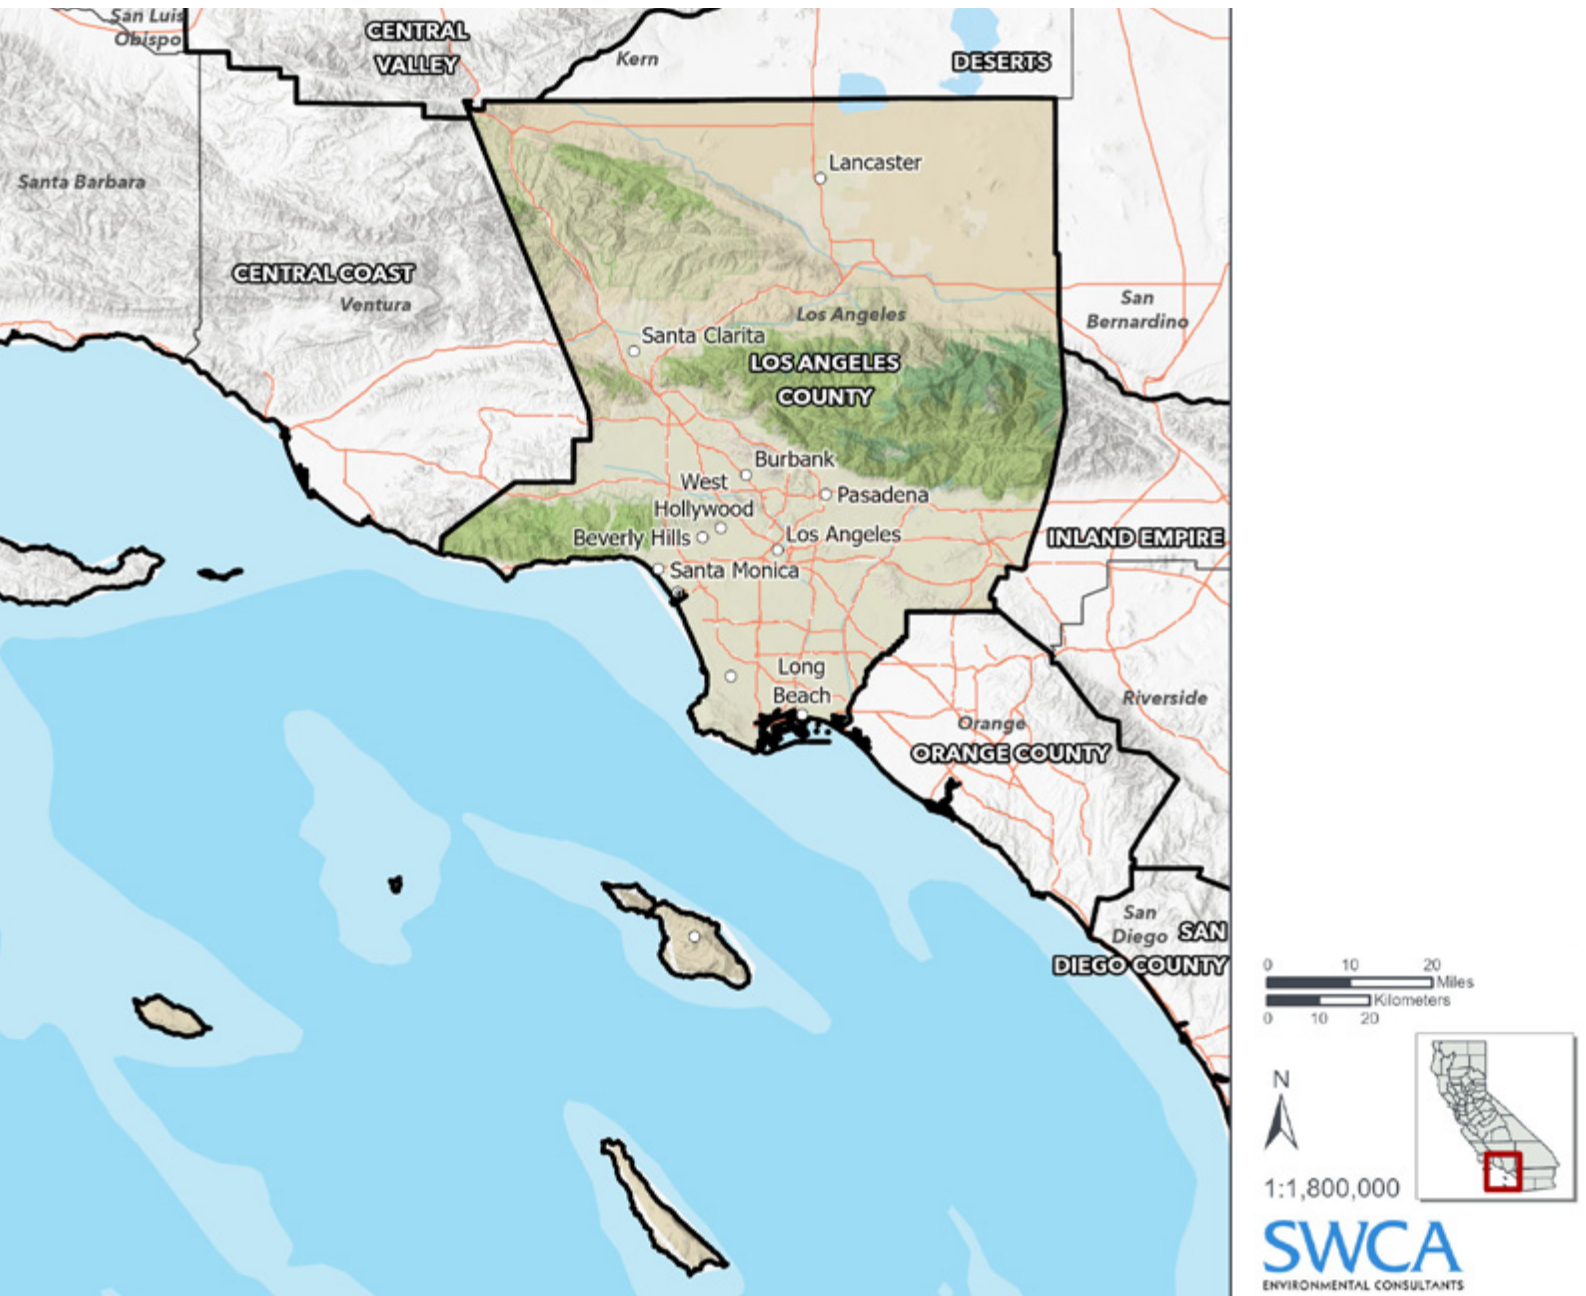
San Luis Obispo
CENTRAL VALLEY
Kern
DESERTS
Lancaster
Santa Barbara
CENTRAL COAST
Ventura
San Bernardino
Los Angeles
Santa Clarita
LOS ANGELES COUNTY
Burbank
West Hollywood
Pasadena
Beverly Hills
Los Angeles
INLAND EMPIRE
Santa Monica
Long Beach
Riverside
Orange
ORANGE COUNTY
San Diego
SAN DIEGO COUNTY
0 10 20 Miles
Kilometers
0 10 20
N
1:1,800,000
SWCA
ENVIRONMENTAL CONSULTANTS